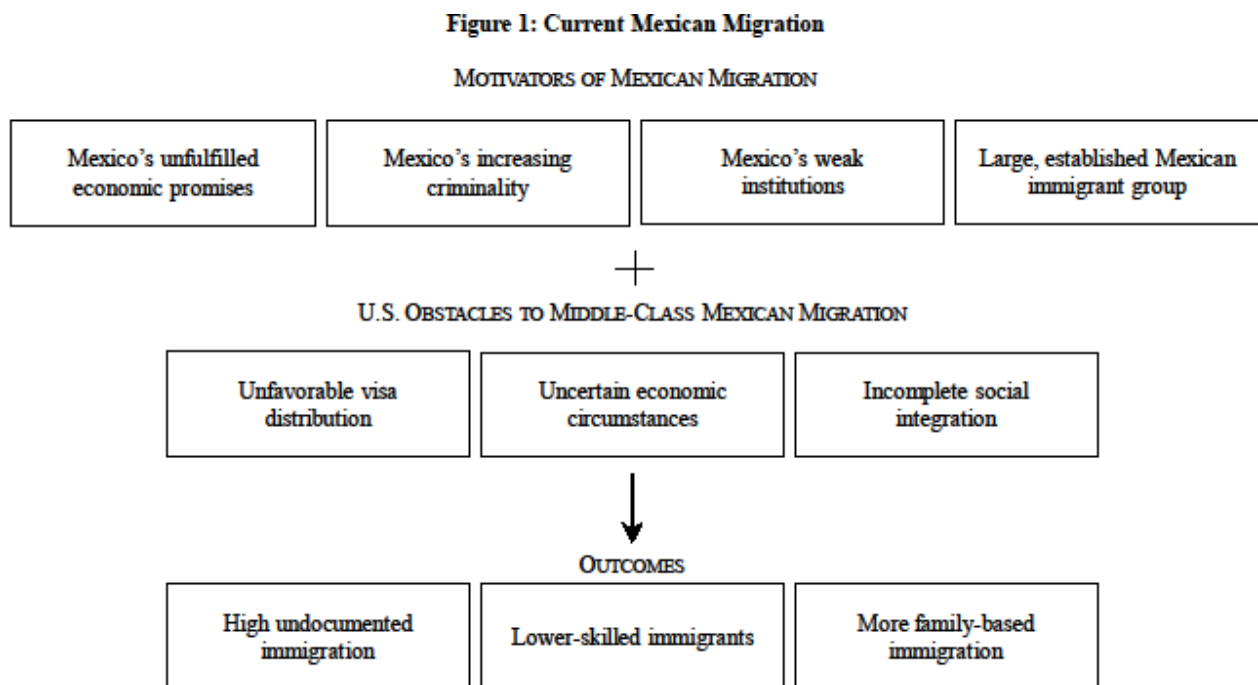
**Figure 1: Current Mexican Migration**

MOTIVATORS OF MEXICAN MIGRATION

Mexico's unfulfilled economic promises

Mexico's increasing criminality

Mexico's weak institutions

Large, established Mexican immigrant group

+

U.S. OBSTACLES TO MIDDLE-CLASS MEXICAN MIGRATION

Unfavorable visa distribution

Uncertain economic circumstances

Incomplete social integration

OUTCOMES

High undocumented immigration

Lower-skilled immigrants

More family-based immigration